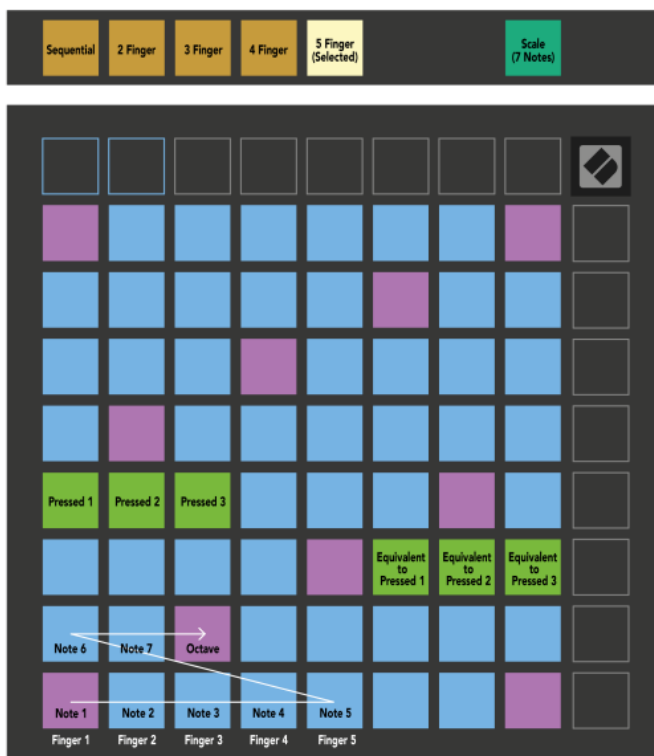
Sequential
2 Finger
3 Finger
4 Finger
5 Finger (Selected)
Scale (7 Notes)

Pressed 1
Pressed 2
Pressed 3

Equivalent to Pressed 1
Equivalent to Pressed 2
Equivalent to Pressed 3

Note 6
Note 7
Octave

Note 1
Note 2
Note 3
Note 4
Note 5

Finger 1
Finger 2
Finger 3
Finger 4
Finger 5